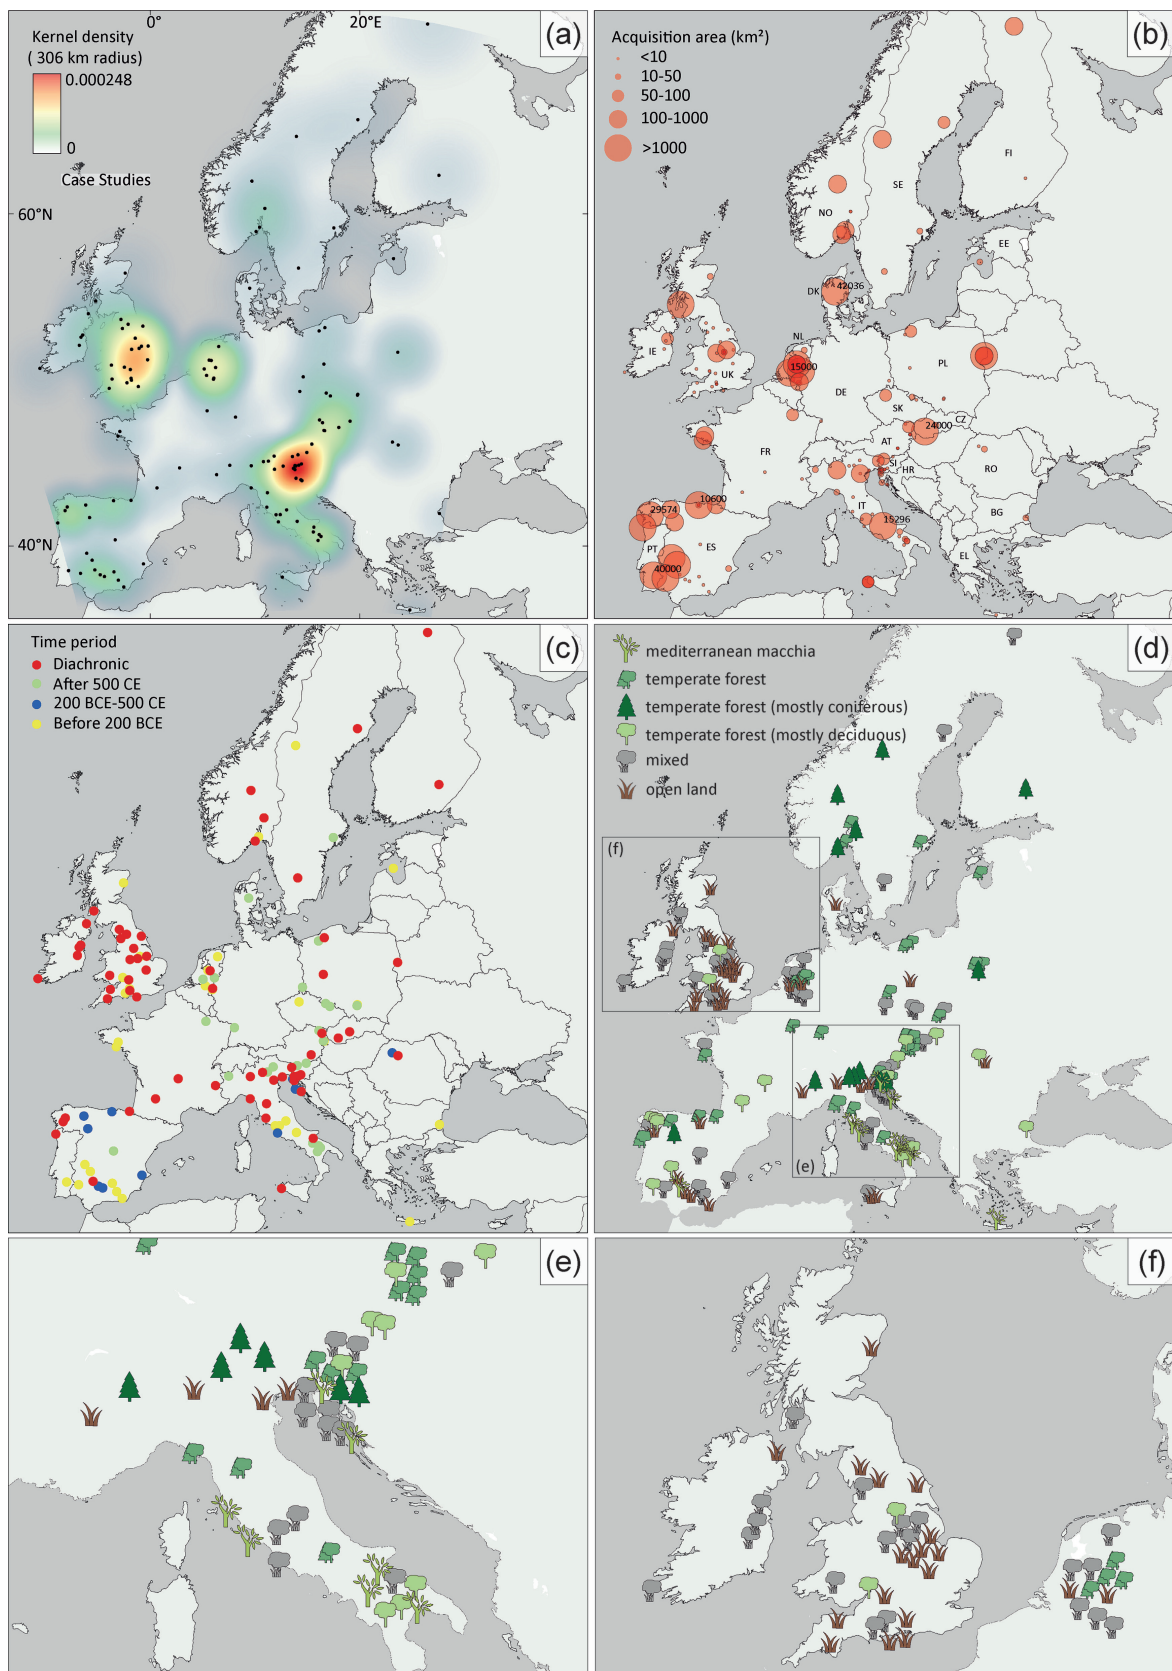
(a)
Kernel density
( 306 km radius)
0.000248
0
Case Studies
0°
20°E
60°N
40°N

(b)
Acquisition area (km²)
<10
10-50
50-100
100-1000
>1000
FI
SE
NO
EE
DK
42036
IE
NL
UK
15000
PL
DE
SK
24000
CZ
FR
AT
SI
HR
RO
10600
29574
IT
15296
BG
PT
ES
EL
40000

(c)
Time period
Diachronic
After 500 CE
200 BCE-500 CE
Before 200 BCE

(d)
mediterranean macchia
temperate forest
temperate forest (mostly coniferous)
temperate forest (mostly deciduous)
mixed
open land
(f)
(e)

(e)

(f)